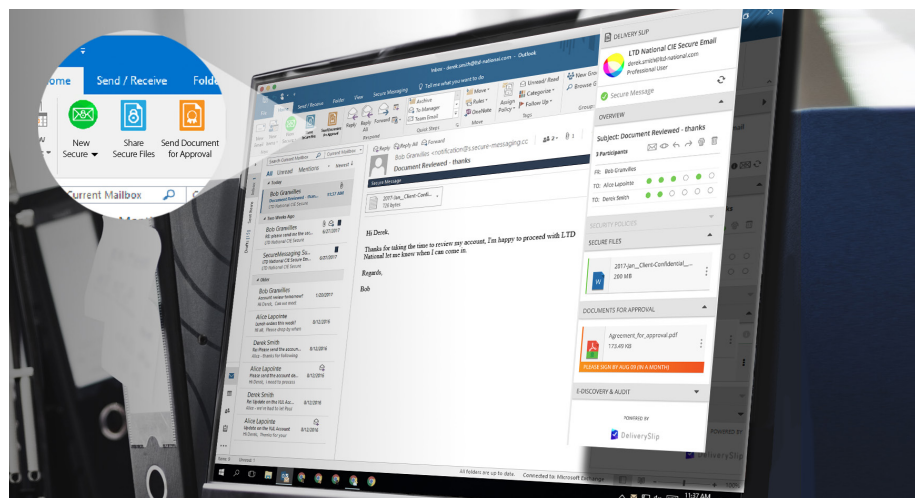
ome Send / Receive Folde

New Secure
Share Secure Files
Send Document for Approval

Current Mailbox

Inbox - derek.smith@ltd-national.com - Outlook

Send / Receive Folder View Secure Messaging Tell me what you want to do

Reply Reply All Forward
Archive
To Manager
Team Email
Move
Rules
OneNote
Assign Policy
Unread/ Read
Categorize
Follow Up
New Group

Respond Quick Steps Move Tags Groups

All Unread Mentions Newest

Today
Bob Granvilles
Document Reviewed - thank
LTD National CIE Secure
11:37 AM

Two Weeks Ago
Bob Granvilles
RE: please send me the sec...
LTD National CIE Secure
6/27/2017

SecureMessaging Su...
LTD National CIE Secure Em...
LTD National CIE Secure
6/27/2017

Older
Bob Granvilles
Account review tomorrow?
Hi Derek, Can we meet
1/20/2017

Alice Lapointe
Quick added this week?
Hi all, Please drop by when
8/12/2016

Derek Smith
Re: Please send the account...
Alice - thanks for following
8/12/2016

Alice Lapointe
Please send the account up...
Hi Derek, I need to process
8/12/2016

Derek Smith
Re: Update on the XLS Acc...
Alice - we're lead to let Paul
8/12/2016

Alice Lapointe
Update on the XLS Account
Hi Derek, Thanks for your
8/12/2016

Reply Reply All Forward
Bob Granvilles <notification@s.secure-messaging.cc>
Document Reviewed - thanks

Secure Message
2017-Jan_Client-Confid...
726 bytes

Hi Derek,

Thanks for taking the time to review my account, I'm happy to proceed with LTD National let me know when I can come in.

Regards,

Bob

All folders are up to date. Connected to: Microsoft Exchange

DELIVERY SLIP
LTD National CIE Secure Email
derek.smith@ltd-national.com
Professional User

Secure Message

OVERVIEW
Subject: Document Reviewed - thanks
3 Participants
FR: Bob Granvilles
TO: Alice Lapointe
TO: Derek Smith

SECURITY POLICIES

SECURE FILES
2017-Jan_Client-Confidential_...
200 MB

DOCUMENTS FOR APPROVAL
Agreement_for_approval.pdf
173.49 KB
PLEASE SIGN BY AUG 09 (IN A MONTH)

E-DISCOVERY & AUDIT

POWERED BY
DeliverySlip

11:37 AM